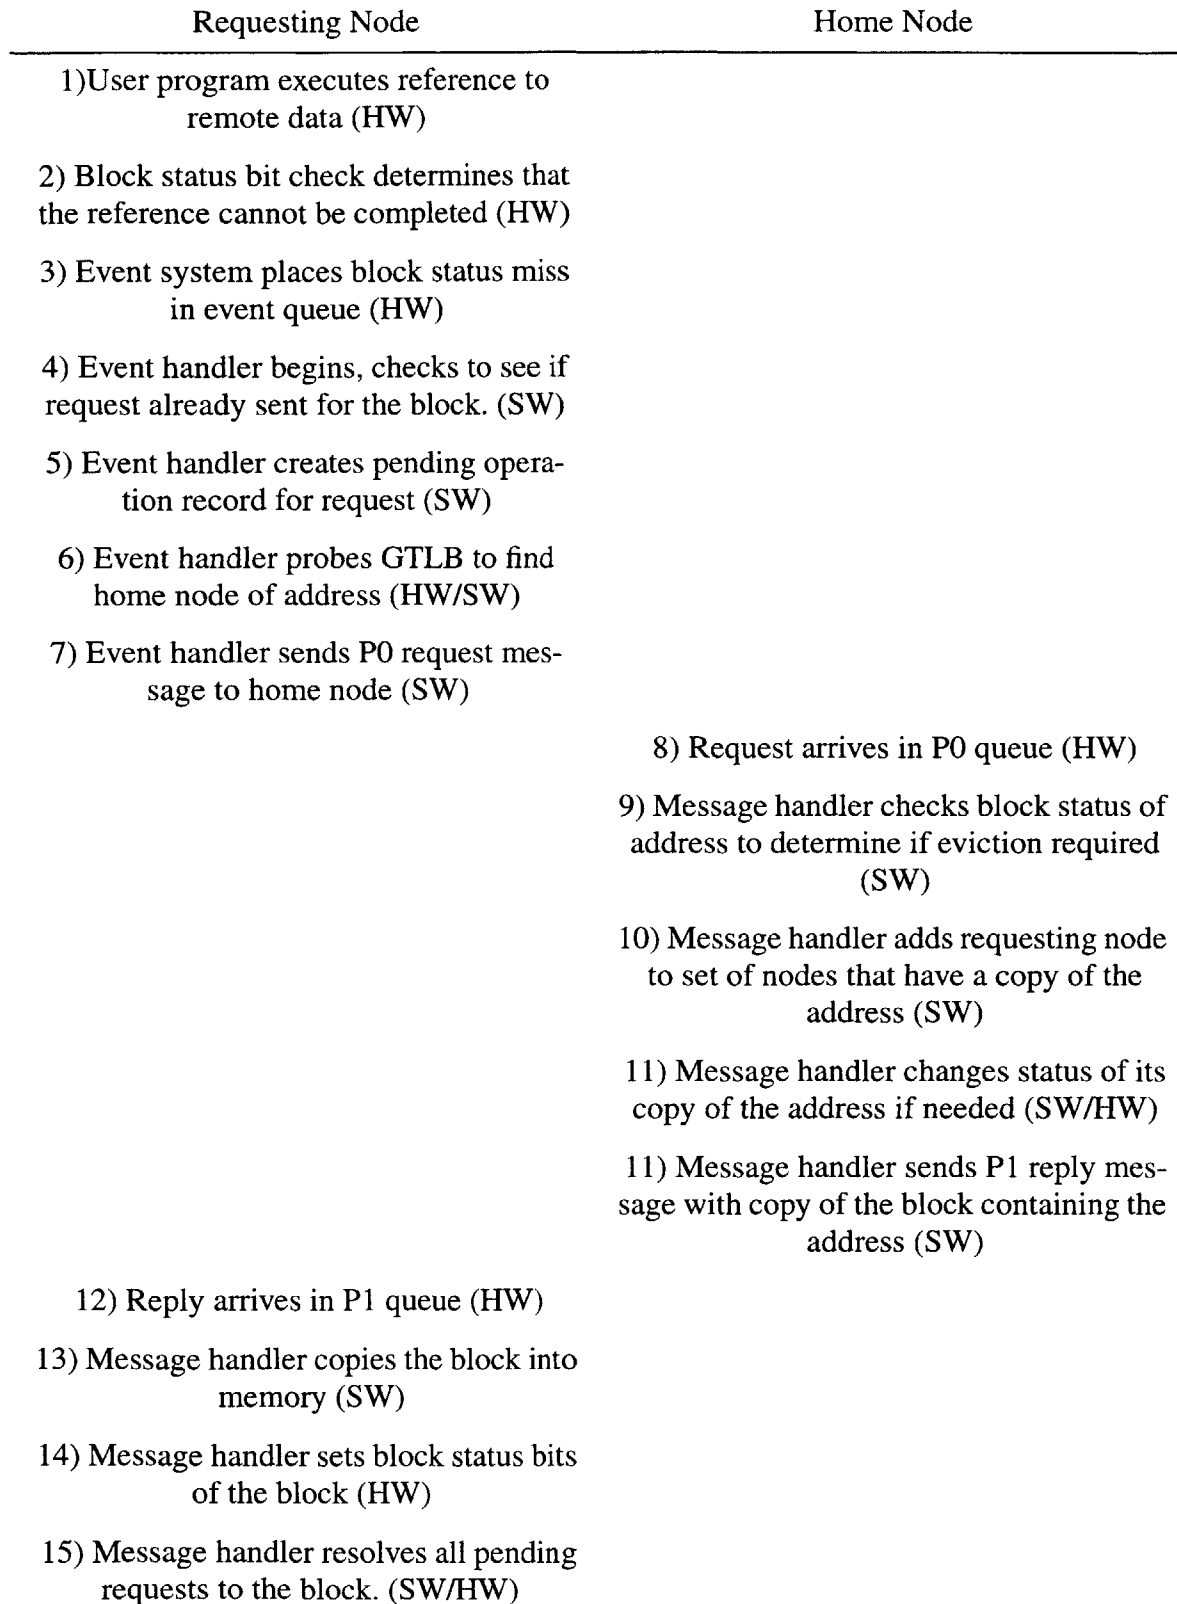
| Requesting Node | Home Node |
|---|---|
| 1)User program executes reference to remote data (HW) | |
| 2) Block status bit check determines that the reference cannot be completed (HW) | |
| 3) Event system places block status miss in event queue (HW) | |
| 4) Event handler begins, checks to see if request already sent for the block. (SW) | |
| 5) Event handler creates pending operation record for request (SW) | |
| 6) Event handler probes GTLB to find home node of address (HW/SW) | |
| 7) Event handler sends P0 request message to home node (SW) | |
| | 8) Request arrives in P0 queue (HW) |
| | 9) Message handler checks block status of address to determine if eviction required (SW) |
| | 10) Message handler adds requesting node to set of nodes that have a copy of the address (SW) |
| | 11) Message handler changes status of its copy of the address if needed (SW/HW) |
| | 11) Message handler sends P1 reply message with copy of the block containing the address (SW) |
| 12) Reply arrives in P1 queue (HW) | |
| 13) Message handler copies the block into memory (SW) | |
| 14) Message handler sets block status bits of the block (HW) | |
| 15) Message handler resolves all pending requests to the block. (SW/HW) | |